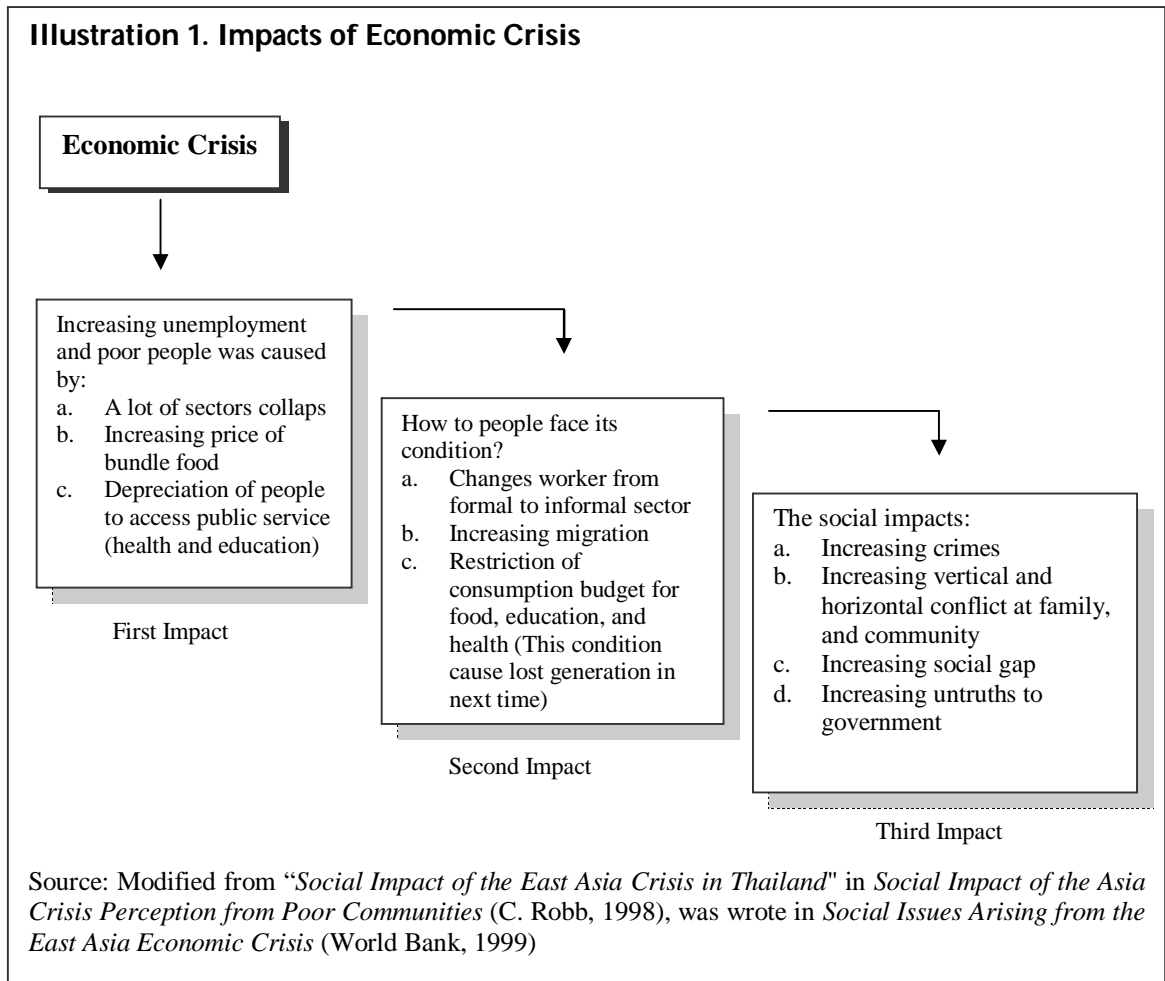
Illustration 1. Impacts of Economic Crisis

Economic Crisis

Increasing unemployment and poor people was caused by:
a. A lot of sectors collaps
b. Increasing price of bundle food
c. Depreciation of people to access public service (health and education)

First Impact

How to people face its condition?
a. Changes worker from formal to informal sector
b. Increasing migration
c. Restriction of consumption budget for food, education, and health (This condition cause lost generation in next time)

Second Impact

The social impacts:
a. Increasing crimes
b. Increasing vertical and horizontal conflict at family, and community
c. Increasing social gap
d. Increasing untruths to government

Third Impact

Source: Modified from "Social Impact of the East Asia Crisis in Thailand" in Social Impact of the Asia Crisis Perception from Poor Communities (C. Robb, 1998), was wrote in Social Issues Arising from the East Asia Economic Crisis (World Bank, 1999)